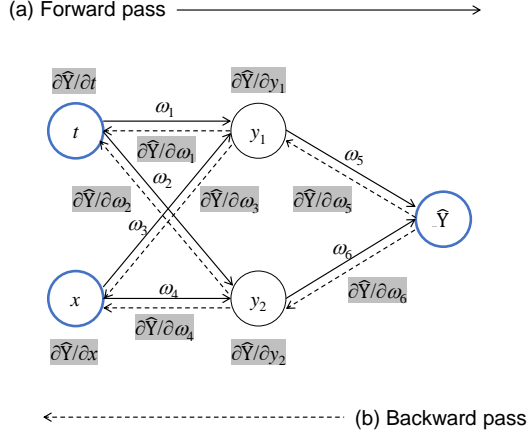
(a) Forward pass

$\partial\widehat{Y}/\partial t$

$\partial\widehat{Y}/\partial y_1$

$\omega_1$

$t$

$y_1$

$\partial\widehat{Y}/\partial\omega_1$

$\omega_5$

$\omega_2$

$\partial\widehat{Y}/\partial\omega_2$

$\partial\widehat{Y}/\partial\omega_3$

$\partial\widehat{Y}/\partial\omega_5$

$\widehat{Y}$

$\omega_3$

$\omega_6$

$\omega_4$

$x$

$y_2$

$\partial\widehat{Y}/\partial\omega_6$

$\partial\widehat{Y}/\partial\omega_4$

$\partial\widehat{Y}/\partial x$

$\partial\widehat{Y}/\partial y_2$

(b) Backward pass